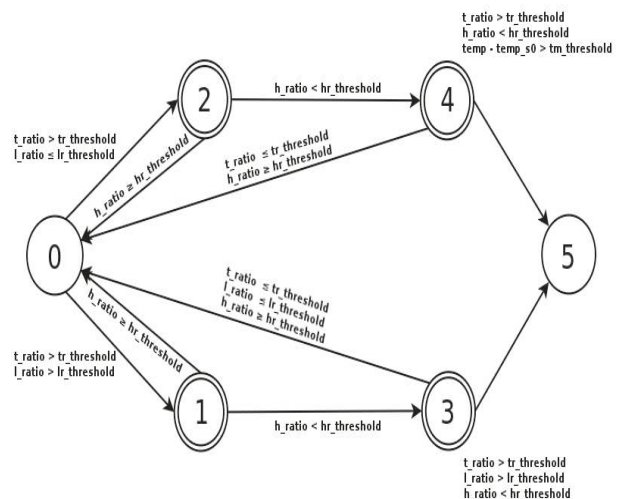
t_ratio > tr_threshold
h_ratio < hr_threshold
temp - temp_s0 > tm_threshold

h_ratio < hr_threshold

2

4

t_ratio > tr_threshold
l_ratio ≤ lr_threshold

h_ratio ≥ hr_threshold

t_ratio ≤ tr_threshold
h_ratio ≥ hr_threshold

0

5

t_ratio ≤ tr_threshold
l_ratio ≤ lr_threshold
h_ratio ≥ hr_threshold

h_ratio ≥ hr_threshold

t_ratio > tr_threshold
l_ratio > lr_threshold

1

h_ratio < hr_threshold

3

t_ratio > tr_threshold
l_ratio > lr_threshold
h_ratio < hr_threshold